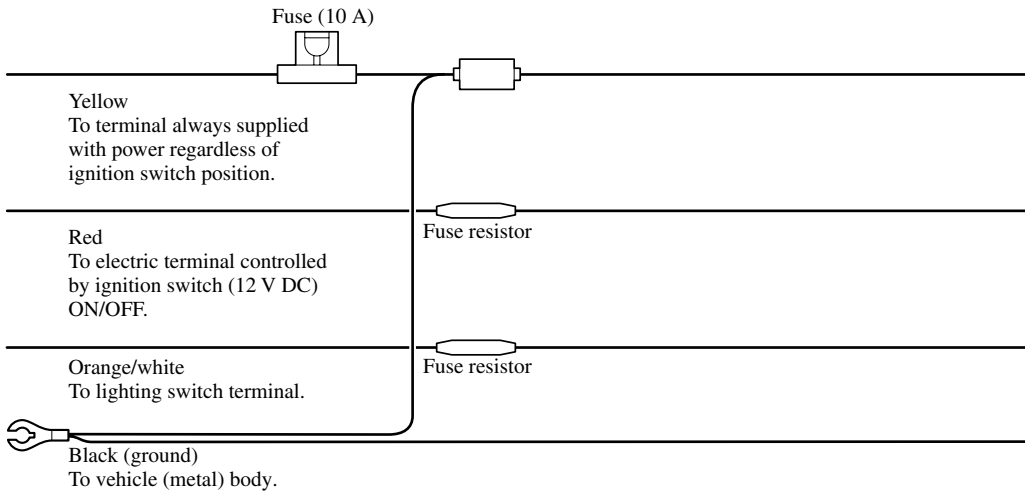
Fuse (10 A)

Yellow
To terminal always supplied with power regardless of ignition switch position.

Fuse resistor

Red
To electric terminal controlled by ignition switch (12 V DC) ON/OFF.

Fuse resistor

Orange/white
To lighting switch terminal.

Black (ground)
To vehicle (metal) body.